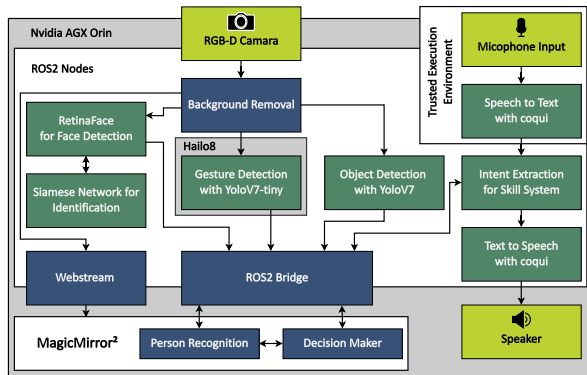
Nvidia AGX Orin

RGB-D Camara

Trusted Execution Environment

Micophone Input

ROS2 Nodes

Background Removal

RetinaFace for Face Detection

Speech to Text with coqui

Hailo8

Gesture Detection with YoloV7-tiny

Object Detection with YoloV7

Intent Extraction for Skill System

Siamese Network for Identification

Text to Speech with coqui

Webstream

ROS2 Bridge

Speaker

MagicMirror²

Person Recognition

Decision Maker